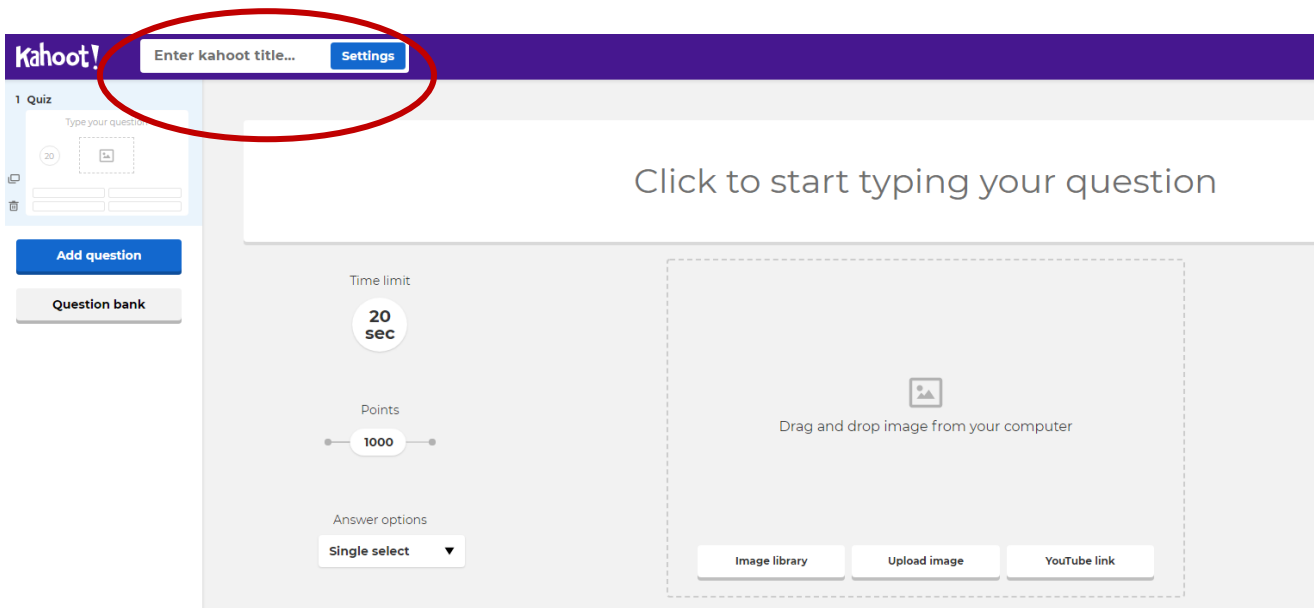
Kahoot!

Enter kahoot title...

Settings

1 Quiz

Type your question

20

Add question

Question bank

Click to start typing your question

Time limit

20 sec

Points

1000

Answer options

Single select

Drag and drop image from your computer

Image library

Upload image

YouTube link